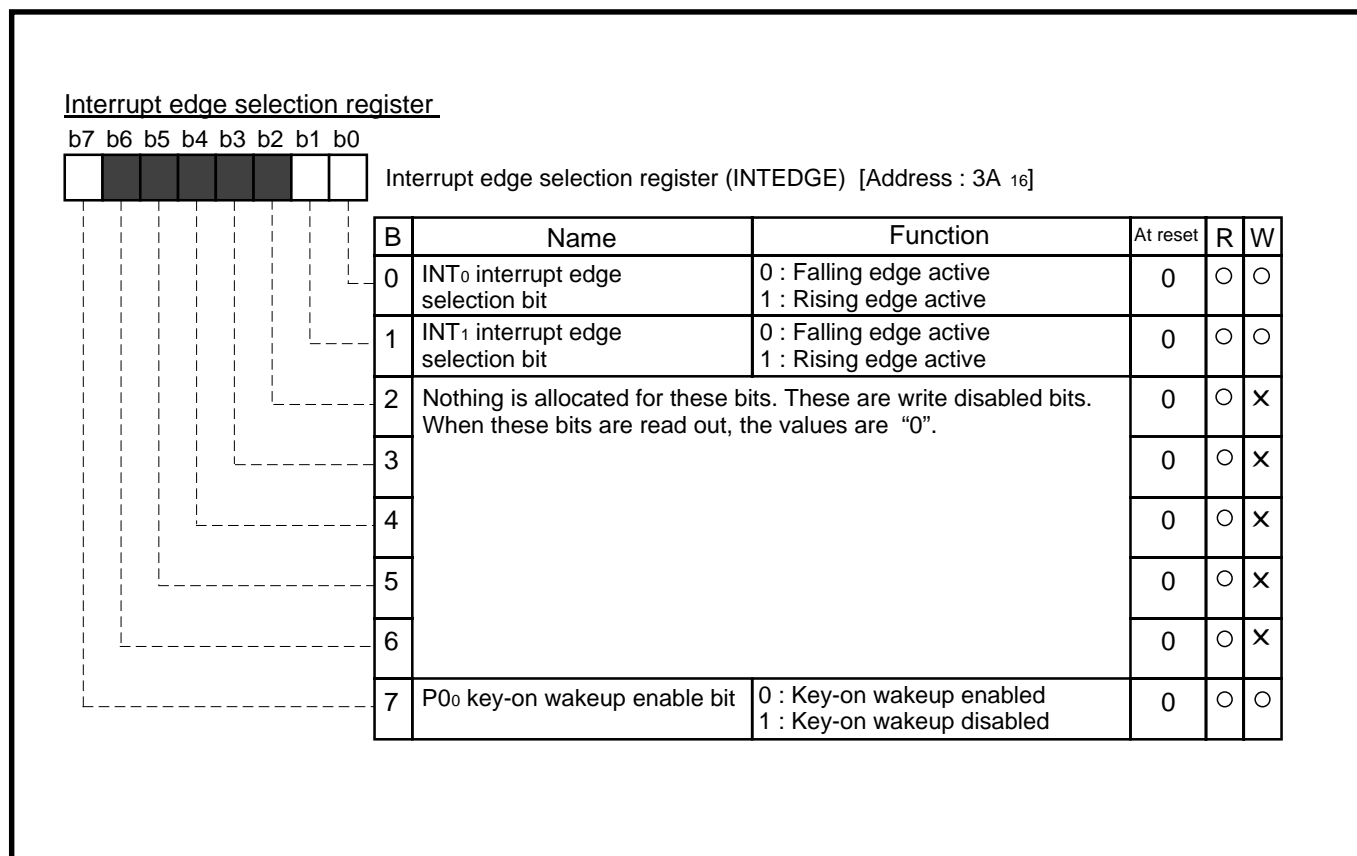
Interrupt edge selection register

b7 b6 b5 b4 b3 b2 b1 b0

Interrupt edge selection register (INTEDGE) [Address : 3A $_{16}$]

| B | Name | Function | At reset | R | W |
|---|---|---|---|---|---|
| 0 | INT$_0$ interrupt edge selection bit | 0 : Falling edge active<br>1 : Rising edge active | 0 | ○ | ○ |
| 1 | INT$_1$ interrupt edge selection bit | 0 : Falling edge active<br>1 : Rising edge active | 0 | ○ | ○ |
| 2 | Nothing is allocated for these bits. These are write disabled bits. When these bits are read out, the values are "0". | | 0 | ○ | × |
| 3 | | | 0 | ○ | × |
| 4 | | | 0 | ○ | × |
| 5 | | | 0 | ○ | × |
| 6 | | | 0 | ○ | × |
| 7 | P0$_0$ key-on wakeup enable bit | 0 : Key-on wakeup enabled<br>1 : Key-on wakeup disabled | 0 | ○ | ○ |